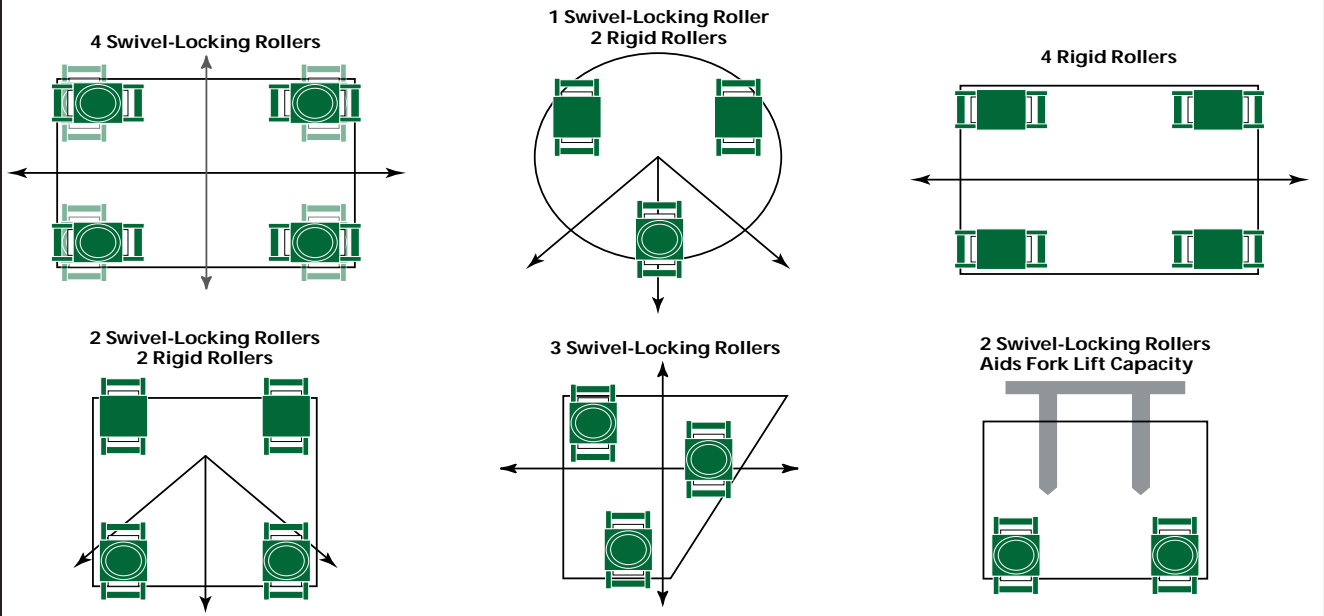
4 Swivel-Locking Rollers

1 Swivel-Locking Roller
2 Rigid Rollers

4 Rigid Rollers

2 Swivel-Locking Rollers
2 Rigid Rollers

3 Swivel-Locking Rollers

2 Swivel-Locking Rollers
Aids Fork Lift Capacity